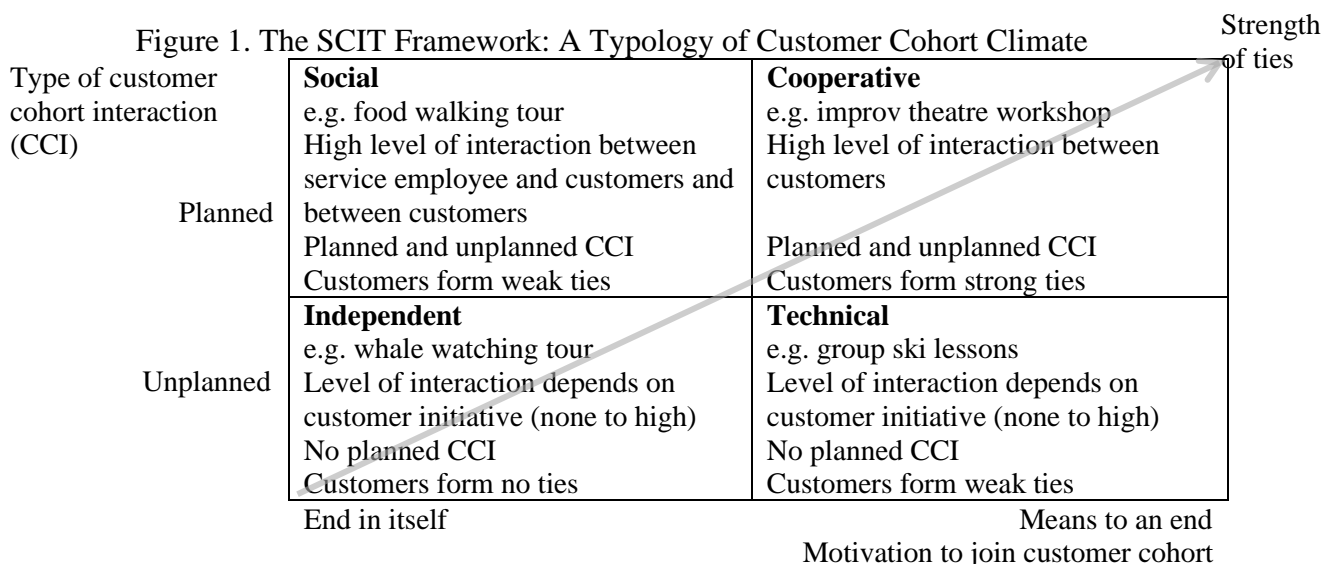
Figure 1. The SCIT Framework: A Typology of Customer Cohort Climate

Strength of ties

Type of customer cohort interaction (CCI)

| | | |
|---|---|---|
| Planned | **Social**<br>e.g. food walking tour<br>High level of interaction between service employee and customers and between customers<br>Planned and unplanned CCI<br>Customers form weak ties | **Cooperative**<br>e.g. improv theatre workshop<br>High level of interaction between customers<br>Planned and unplanned CCI<br>Customers form strong ties |
| Unplanned | **Independent**<br>e.g. whale watching tour<br>Level of interaction depends on customer initiative (none to high)<br>No planned CCI<br>Customers form no ties | **Technical**<br>e.g. group ski lessons<br>Level of interaction depends on customer initiative (none to high)<br>No planned CCI<br>Customers form weak ties |

End in itself

Means to an end

Motivation to join customer cohort